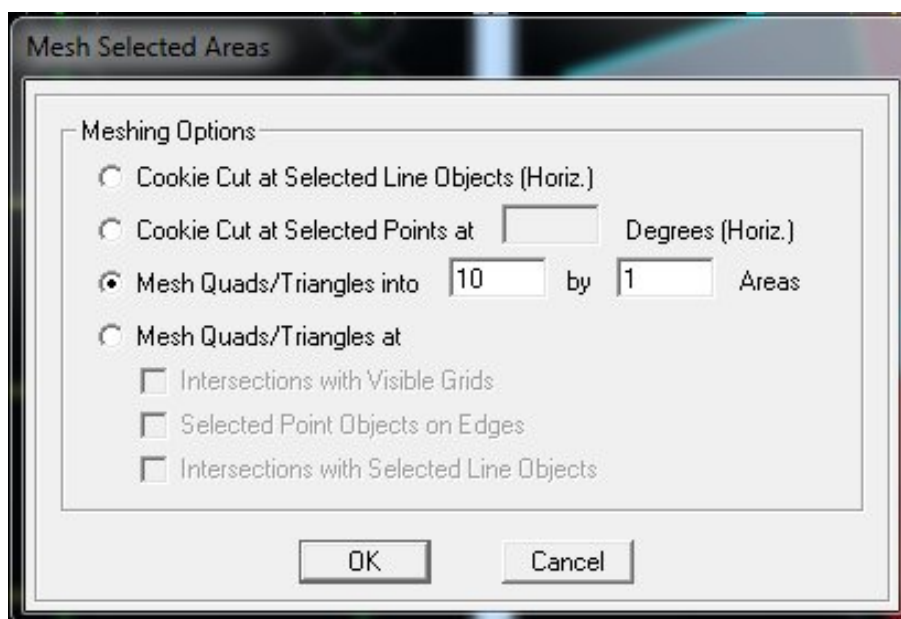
Mesh Selected Areas

Meshing Options

Cookie Cut at Selected Line Objects (Horiz.)

Cookie Cut at Selected Points at Degrees (Horiz.)

Mesh Quads/Triangles into 10 by 1 Areas

Mesh Quads/Triangles at

Intersections with Visible Grids

Selected Point Objects on Edges

Intersections with Selected Line Objects

OK

Cancel